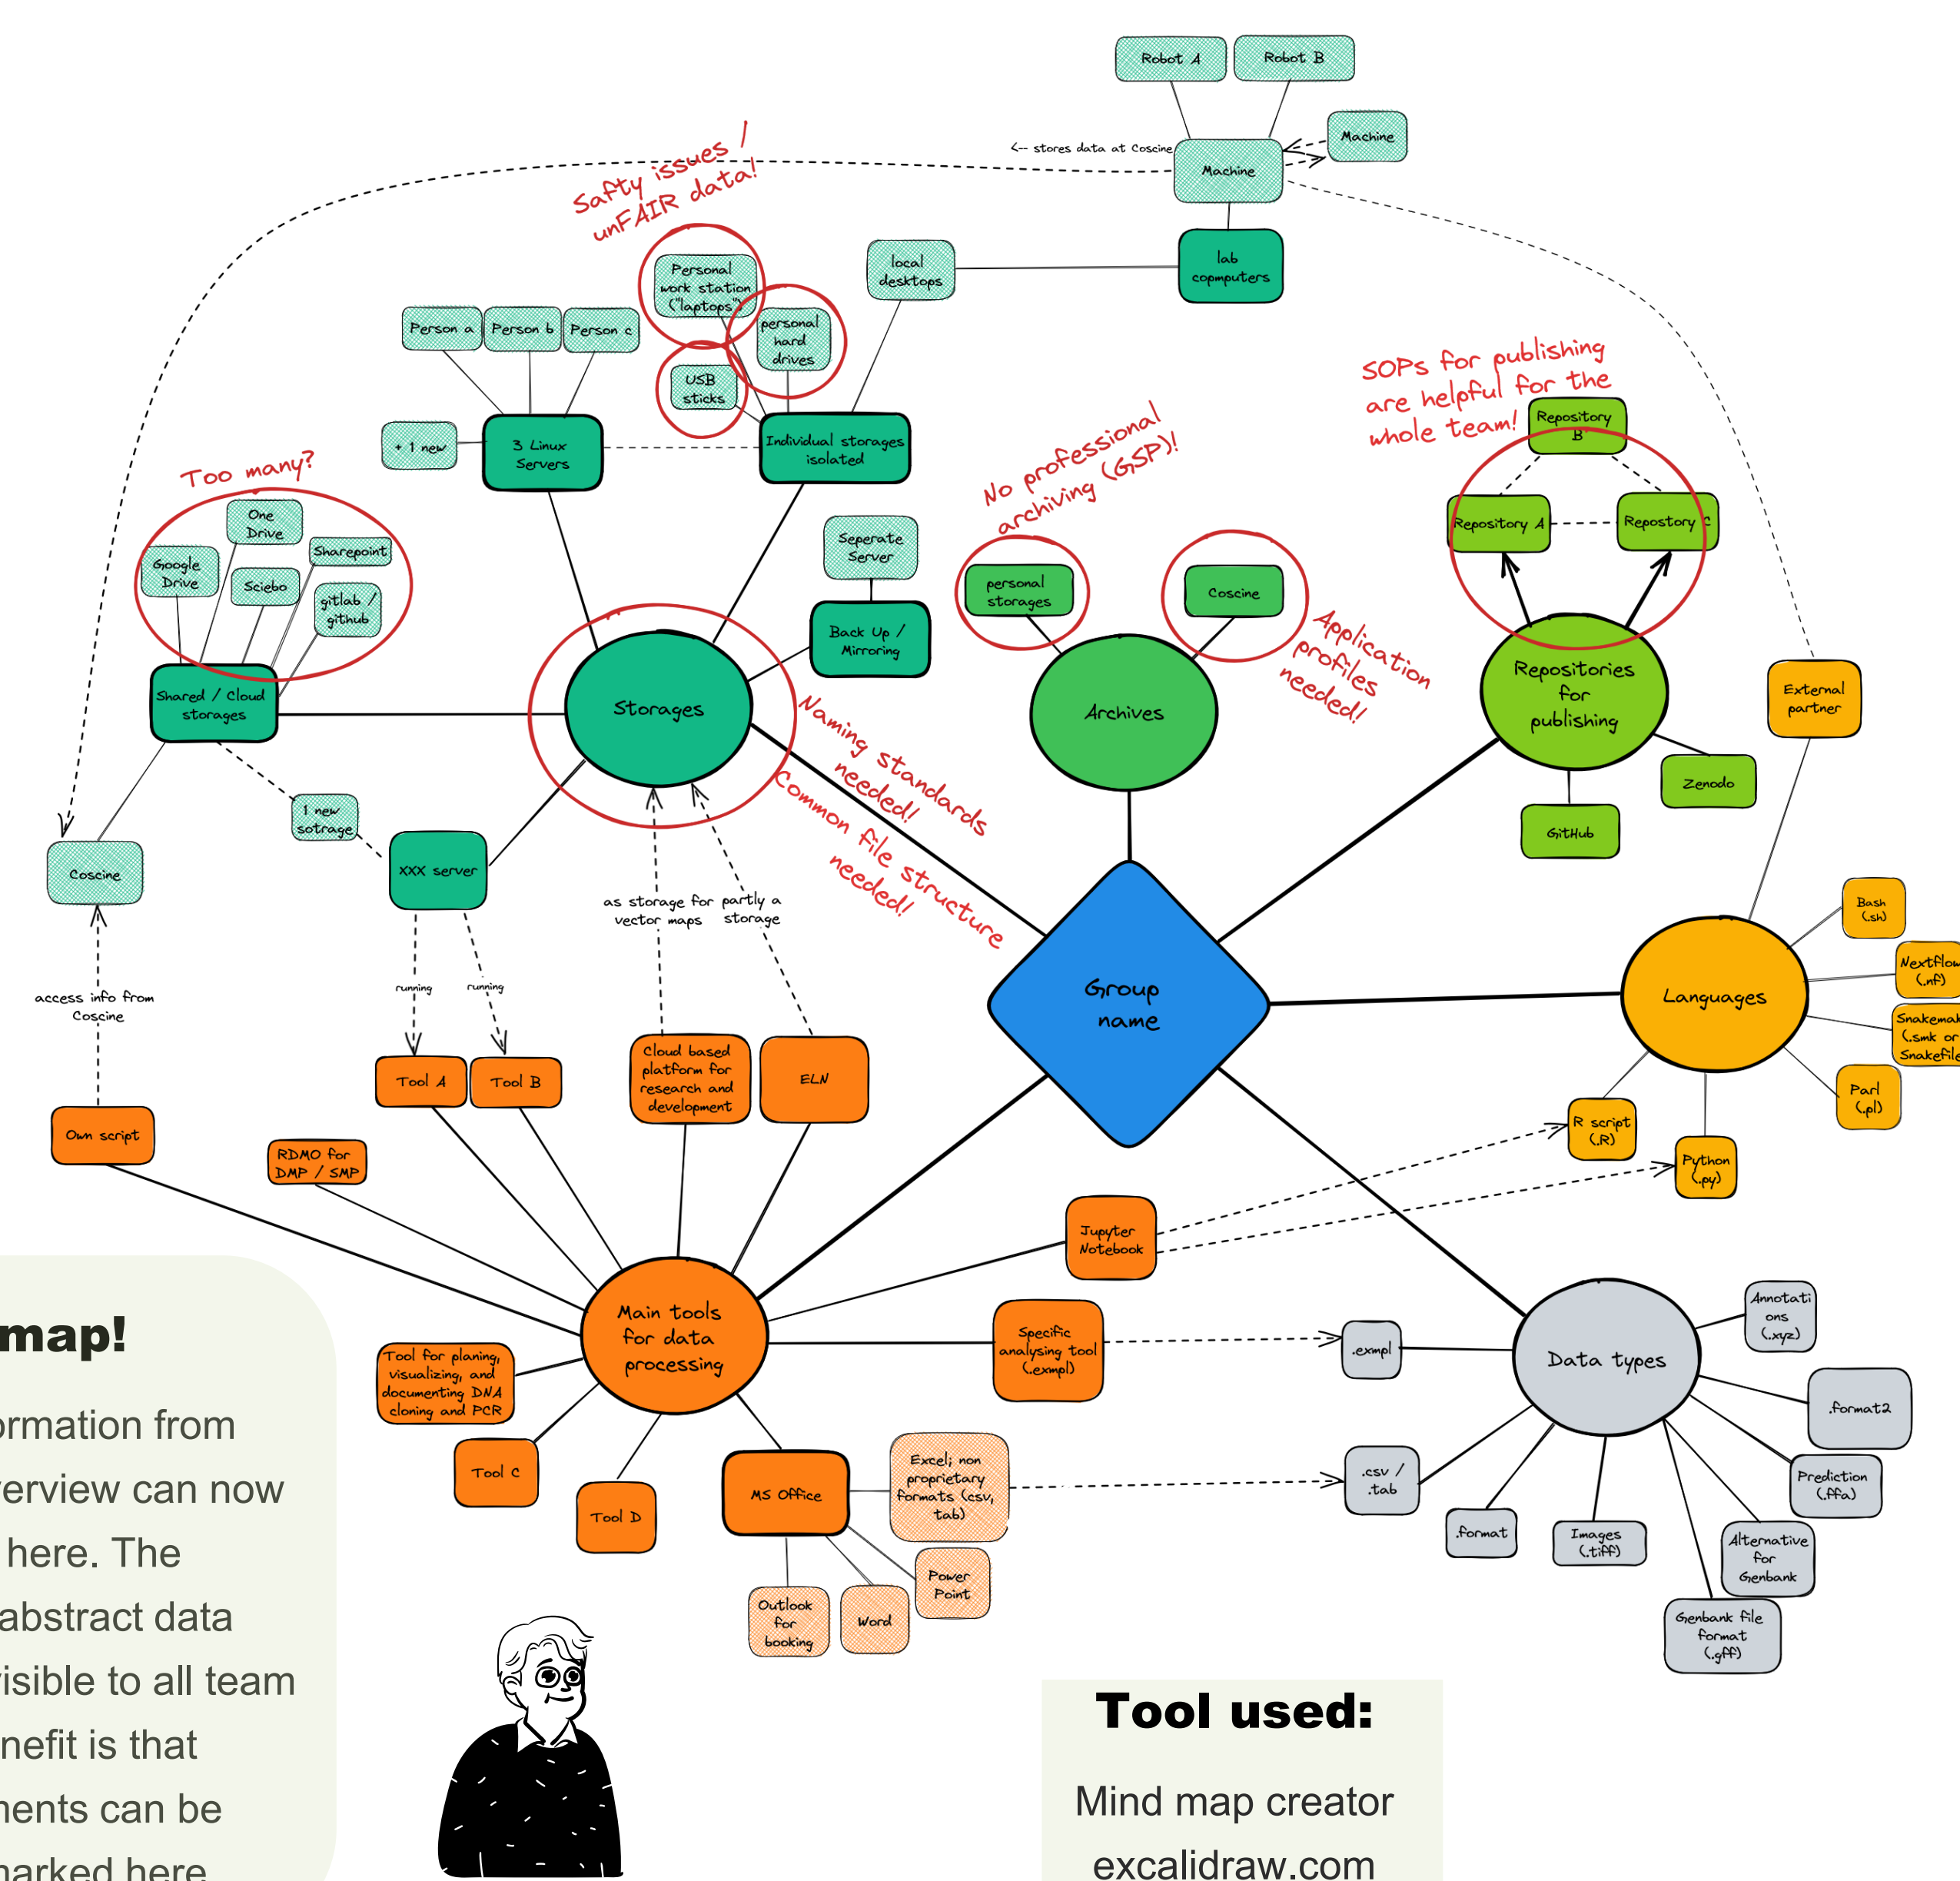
Robot A
Robot B
Machine
<-- stores data at Coscine
Machine
lab copmputers
local desktops
Safty issues / unFAIR data!
Personal work station ("laptops")
personal hard drives
USB sticks
Person a
Person b
Person c
+ 1 new
3 Linux Servers
Individual storages isolated
Too many?
One Drive
Google Drive
Sharepoint
Sciebo
gitlab / github
Shared / Cloud storages
Seperate Server
Back Up / Mirroring
Storages
No professional archiving (GSP)!
personal storages
Coscine
Archives
Application profiles needed!
SOPs for publishing are helpful for the whole team!
Repository B
Repository A
Repostory C
Repositories for publishing
Zenodo
GitHub
External partner
Naming standards needed!
Common file structure needed!
1 new sotrage
Coscine
XXX server
as storage for vector maps
partly a storage
access info from Coscine
running
running
Group name
Languages
Bash (.sh)
Nextflow (.nf)
Snakemak (.smk or Snakefile
Parl (.pl)
R script (.R)
Python (.py)
Tool A
Tool B
Cloud based platform for research and development
ELN
Own script
RDMO for DMP / SMP
Jupyter Notebook
map!
ormation from
erview can now
here. The
abstract data
isible to all team
nefit is that
nents can be
narked here
Main tools for data processing
Tool for planing, visualizing, and documenting DNA cloning and PCR
Specific analysing tool (.exmpl)
.exmpl
Data types
Annotations (.xyz)
.format2
Tool C
Tool D
MS Office
Excel; non proprietary formats (csv, tab)
.csv / .tab
Prediction (.ffa)
.format
Images (.tiff)
Alternative for Genbank
Genbank file format (.gff)
Power Point
Outlook for booking
Word
Tool used:
Mind map creator
excalidraw.com